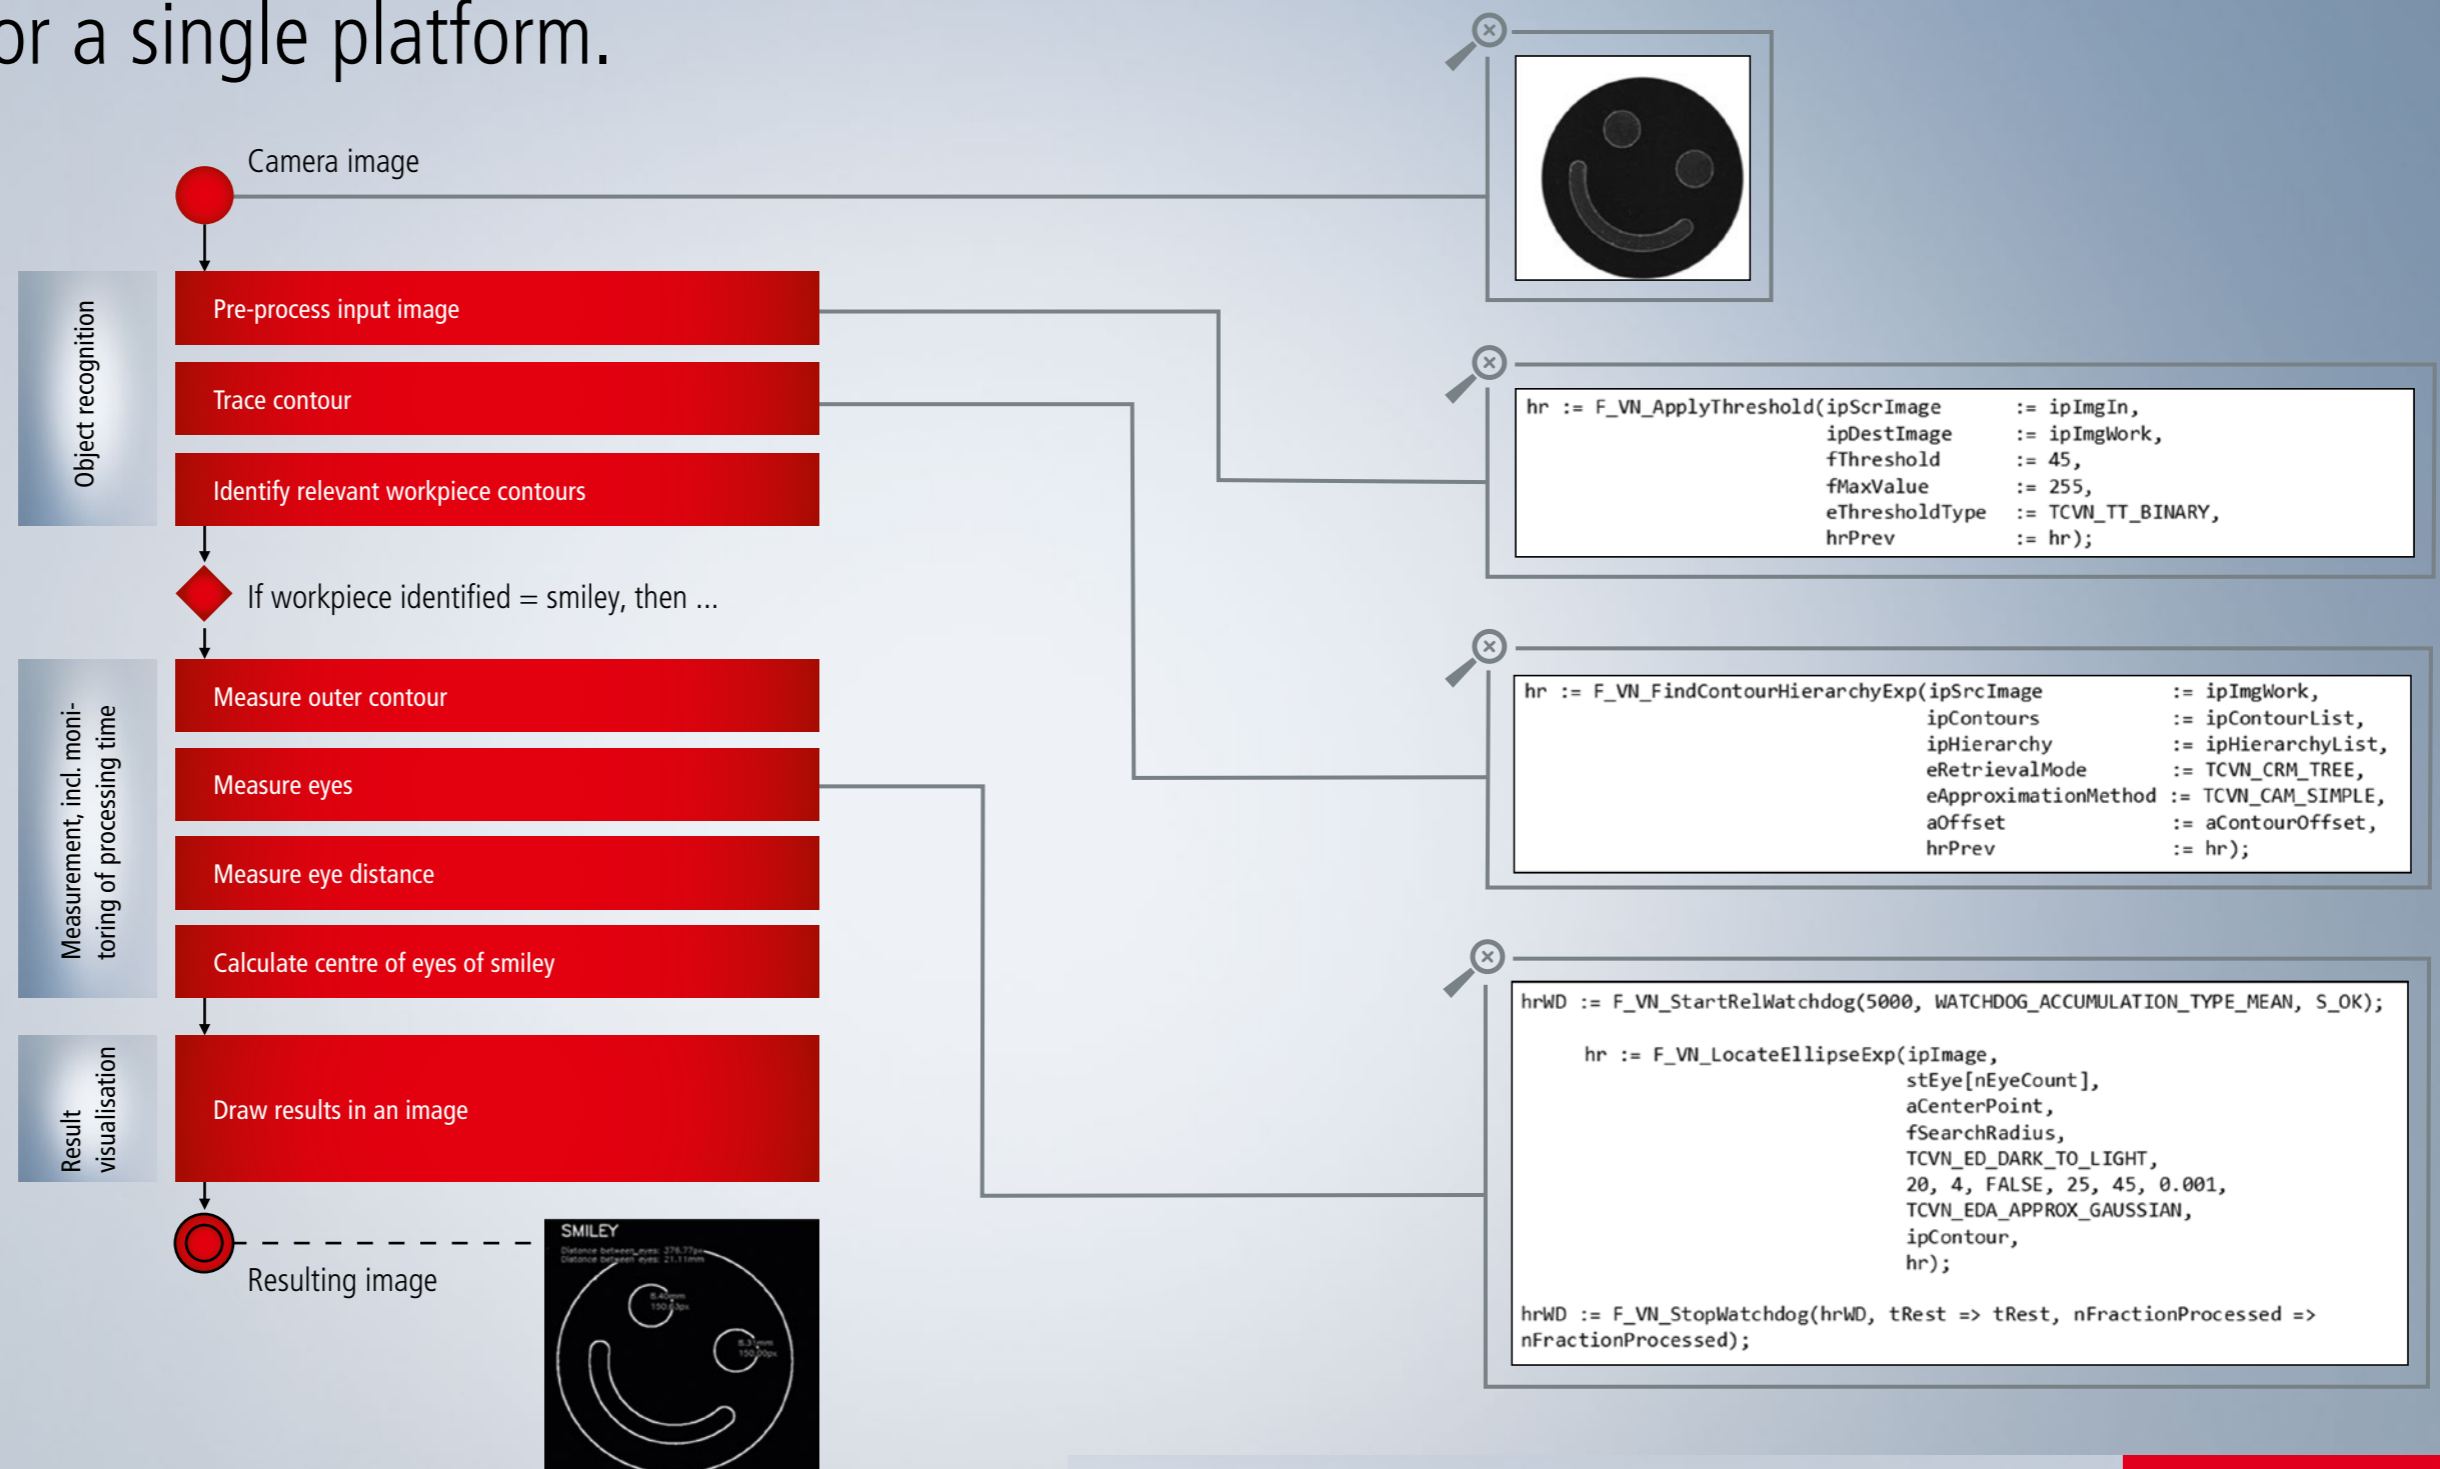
or a single platform.

Camera image

Object recognition

Pre-process input image

Trace contour

Identify relevant workpiece contours

If workpiece identified = smiley, then ...

Measurement, incl. monitoring of processing time

Measure outer contour

Measure eyes

Measure eye distance

Calculate centre of eyes of smiley

Result visualisation

Draw results in an image

Resulting image

SMILEY
Distance between eyes: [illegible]
Distance between eyes: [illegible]

hr := F_VN_ApplyThreshold(ipScrImage := ipImgIn,
ipDestImage := ipImgWork,
fThreshold := 45,
fMaxValue := 255,
eThresholdType := TCVN_TT_BINARY,
hrPrev := hr);

hr := F_VN_FindContourHierarchyExp(ipSrcImage := ipImgWork,
ipContours := ipContourList,
ipHierarchy := ipHierarchyList,
eRetrievalMode := TCVN_CRM_TREE,
eApproximationMethod := TCVN_CAM_SIMPLE,
aOffset := aContourOffset,
hrPrev := hr);

hrWD := F_VN_StartRelWatchdog(5000, WATCHDOG_ACCUMULATION_TYPE_MEAN, S_OK);

hr := F_VN_LocateEllipseExp(ipImage,
stEye[nEyeCount],
aCenterPoint,
fSearchRadius,
TCVN_ED_DARK_TO_LIGHT,
20, 4, FALSE, 25, 45, 0.001,
TCVN_EDA_APPROX_GAUSSIAN,
ipContour,
hr);

hrWD := F_VN_StopWatchdog(hrWD, tRest => tRest, nFractionProcessed => nFractionProcessed);